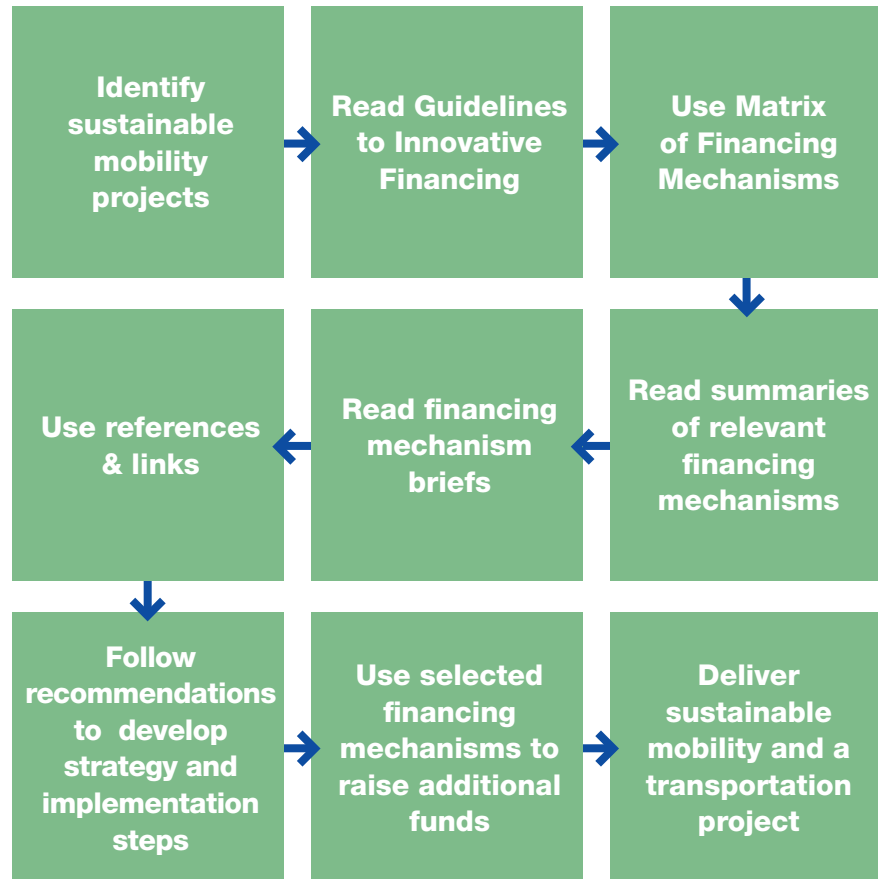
Identify sustainable mobility projects

Read Guidelines to Innovative Financing

Use Matrix of Financing Mechanisms

Read summaries of relevant financing mechanisms

Read financing mechanism briefs

Use references & links

Follow recommendations to develop strategy and implementation steps

Use selected financing mechanisms to raise additional funds

Deliver sustainable mobility and a transportation project